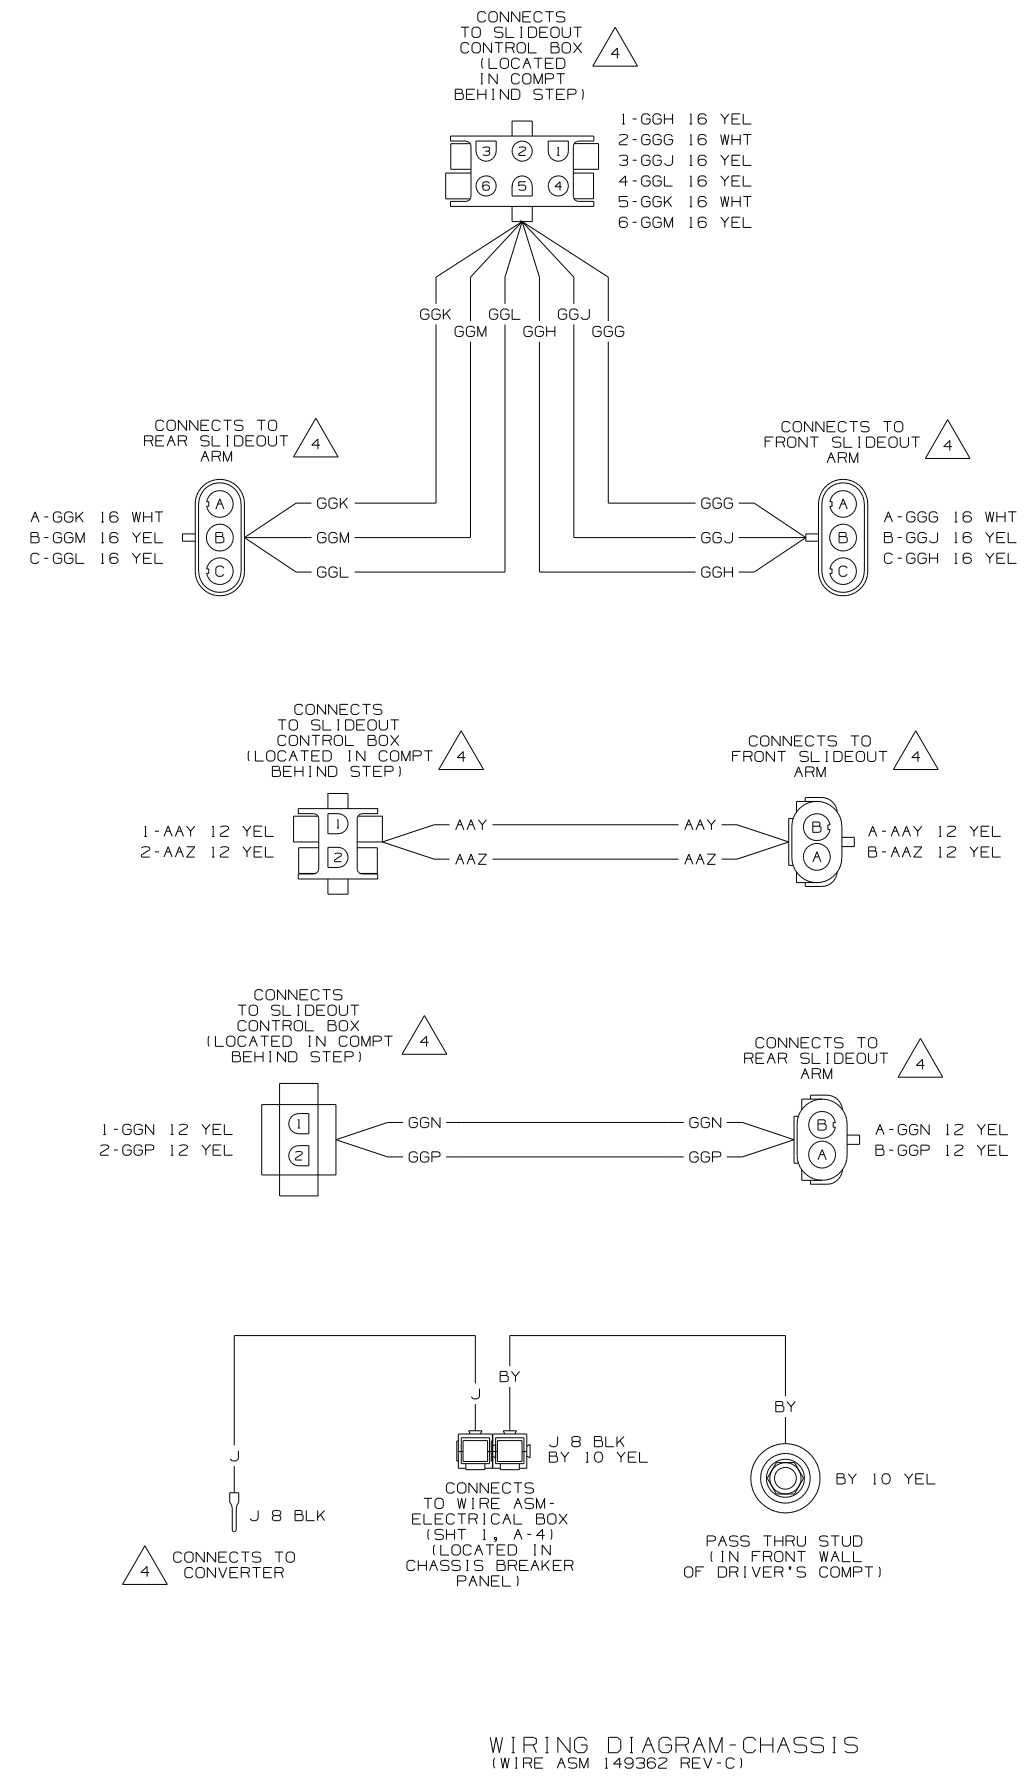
CONNECTS TO SLIDEOUT CONTROL BOX (LOCATED IN COMPT BEHIND STEP) 4

3 2 1
6 5 4

1-GGH 16 YEL
2-GGG 16 WHT
3-GGJ 16 YEL
4-GGL 16 YEL
5-GGK 16 WHT
6-GGM 16 YEL

GGK GGM GGL GGH GGJ GGG

CONNECTS TO REAR SLIDEOUT ARM 4

A-GGK 16 WHT
B-GGM 16 YEL
C-GGL 16 YEL

A B C

GGK
GGM
GGL

CONNECTS TO FRONT SLIDEOUT ARM 4

GGG
GGJ
GGH

A B C

A-GGG 16 WHT
B-GGJ 16 YEL
C-GGH 16 YEL

CONNECTS TO SLIDEOUT CONTROL BOX (LOCATED IN COMPT BEHIND STEP) 4

1-AAY 12 YEL
2-AAZ 12 YEL

1 2

AAY AAY
AAZ AAZ

CONNECTS TO FRONT SLIDEOUT ARM 4

B A

A-AAY 12 YEL
B-AAZ 12 YEL

CONNECTS TO SLIDEOUT CONTROL BOX (LOCATED IN COMPT BEHIND STEP) 4

1-GGN 12 YEL
2-GGP 12 YEL

1 2

GGN GGN
GGP GGP

CONNECTS TO REAR SLIDEOUT ARM 4

B A

A-GGN 12 YEL
B-GGP 12 YEL

J
J
BY
BY

J 8 BLK
BY 10 YEL

CONNECTS TO WIRE ASM-ELECTRICAL BOX (SHT 1, A-4) (LOCATED IN CHASSIS BREAKER PANEL)

J 8 BLK

4 CONNECTS TO CONVERTER

BY 10 YEL

PASS THRU STUD (IN FRONT WALL OF DRIVER'S COMPT)

WIRING DIAGRAM-CHASSIS
(WIRE ASM 149362 REV-C)